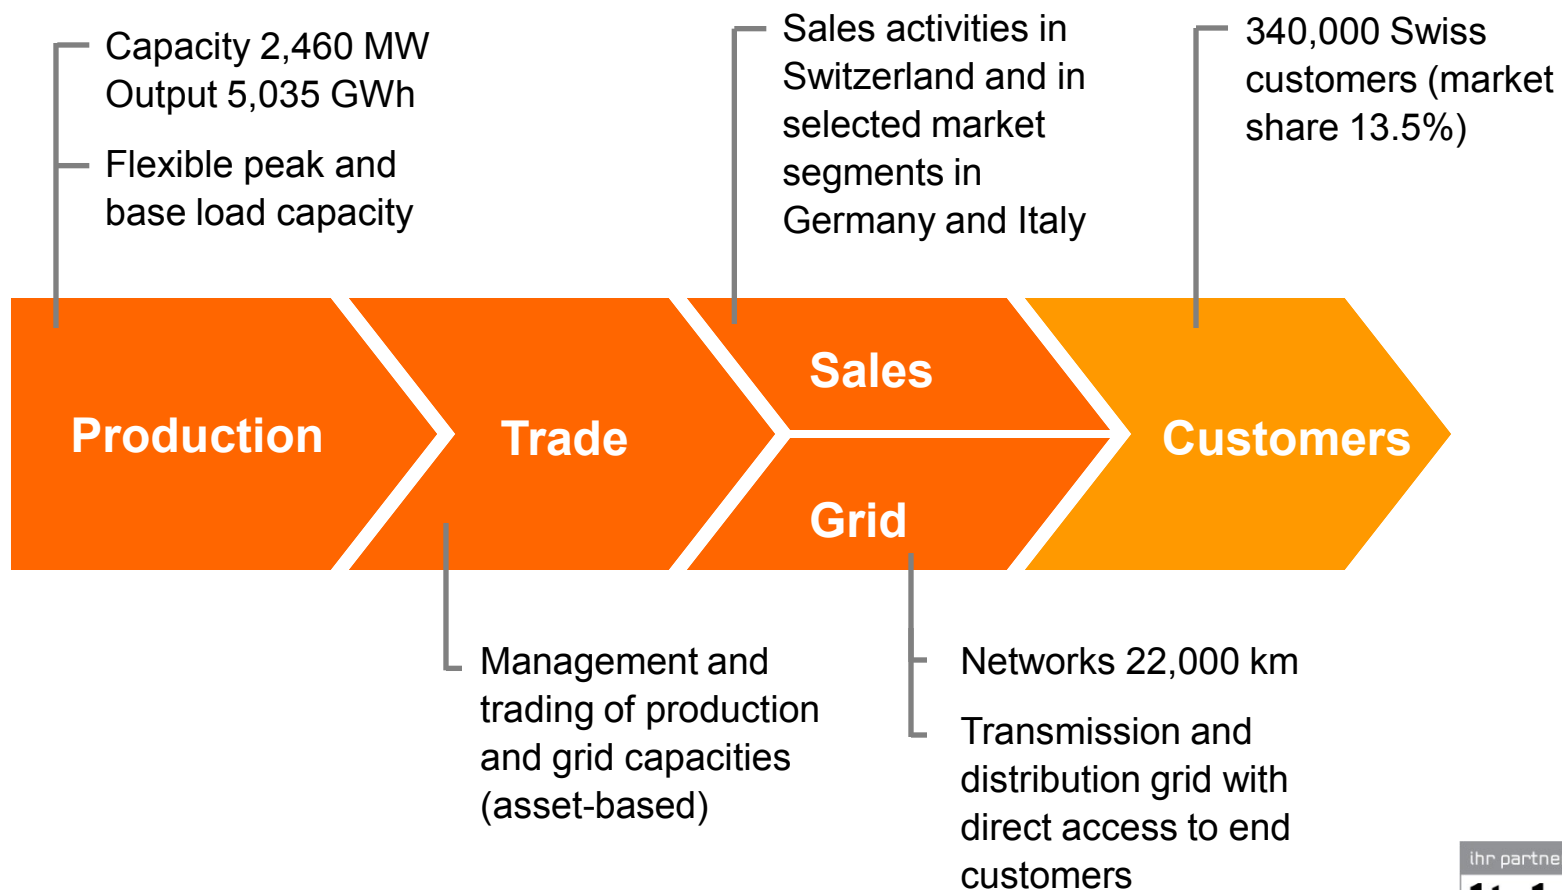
Capacity 2,460 MW
Output 5,035 GWh

Flexible peak and base load capacity

Sales activities in Switzerland and in selected market segments in Germany and Italy

340,000 Swiss customers (market share 13.5%)

Production

Trade

Sales

Grid

Customers

Management and trading of production and grid capacities (asset-based)

Networks 22,000 km

Transmission and distribution grid with direct access to end customers

ihr partne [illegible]